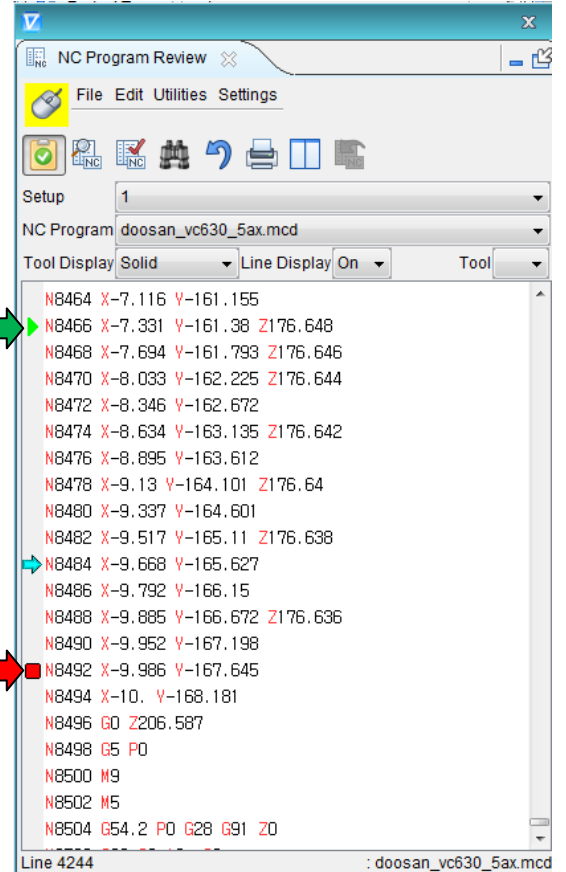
NC Program Review

File Edit Utilities Settings

Setup 1

NC Program doosan_vc630_5ax.mcd

Tool Display Solid Line Display On Tool

N8464 X-7.116 Y-161.155
N8466 X-7.331 Y-161.38 Z176.648
N8468 X-7.694 Y-161.793 Z176.646
N8470 X-8.033 Y-162.225 Z176.644
N8472 X-8.346 Y-162.672
N8474 X-8.634 Y-163.135 Z176.642
N8476 X-8.895 Y-163.612
N8478 X-9.13 Y-164.101 Z176.64
N8480 X-9.337 Y-164.601
N8482 X-9.517 Y-165.11 Z176.638
N8484 X-9.668 Y-165.627
N8486 X-9.792 Y-166.15
N8488 X-9.885 Y-166.672 Z176.636
N8490 X-9.952 Y-167.198
N8492 X-9.986 Y-167.645
N8494 X-10. Y-168.181
N8496 G0 Z206.587
N8498 G5 P0
N8500 M9
N8502 M5
N8504 G54.2 P0 G28 G91 Z0
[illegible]

Line 4244 : doosan_vc630_5ax.mcd